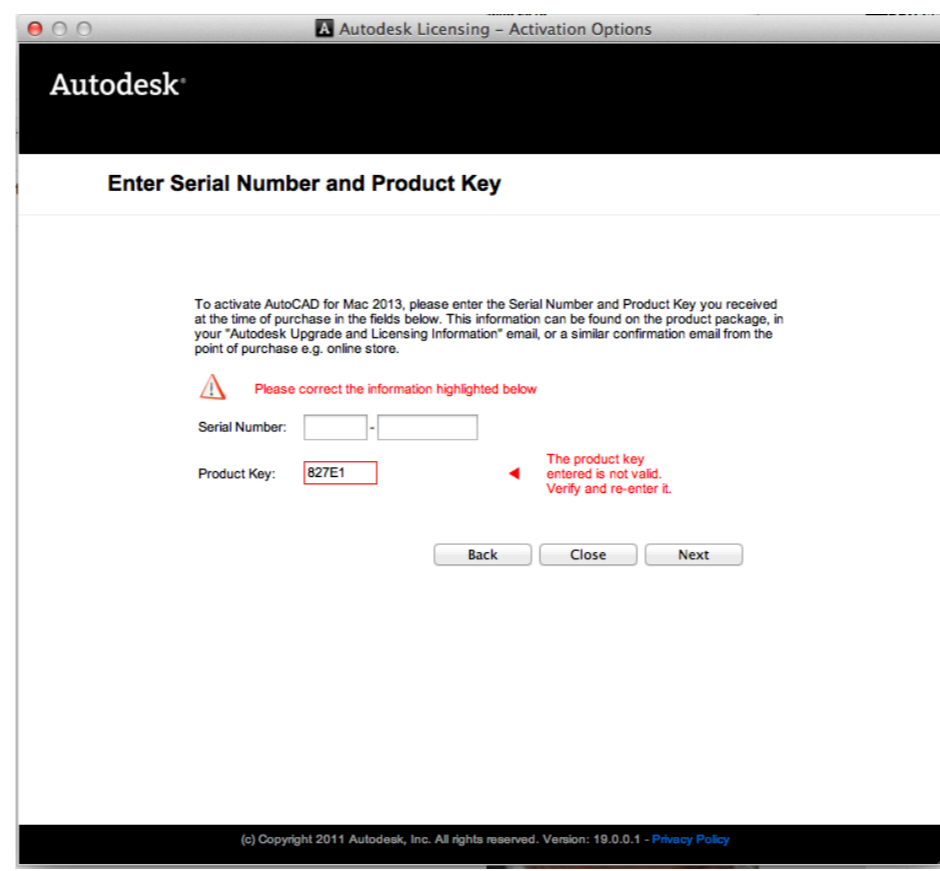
Autodesk Licensing – Activation Options

Autodesk

Enter Serial Number and Product Key

To activate AutoCAD for Mac 2013, please enter the Serial Number and Product Key you received at the time of purchase in the fields below. This information can be found on the product package, in your "Autodesk Upgrade and Licensing Information" email, or a similar confirmation email from the point of purchase e.g. online store.

Please correct the information highlighted below

Serial Number: -

Product Key: 827E1

The product key entered is not valid. Verify and re-enter it.

Back Close Next

(c) Copyright 2011 Autodesk, Inc. All rights reserved. Version: 19.0.0.1 - Privacy Policy